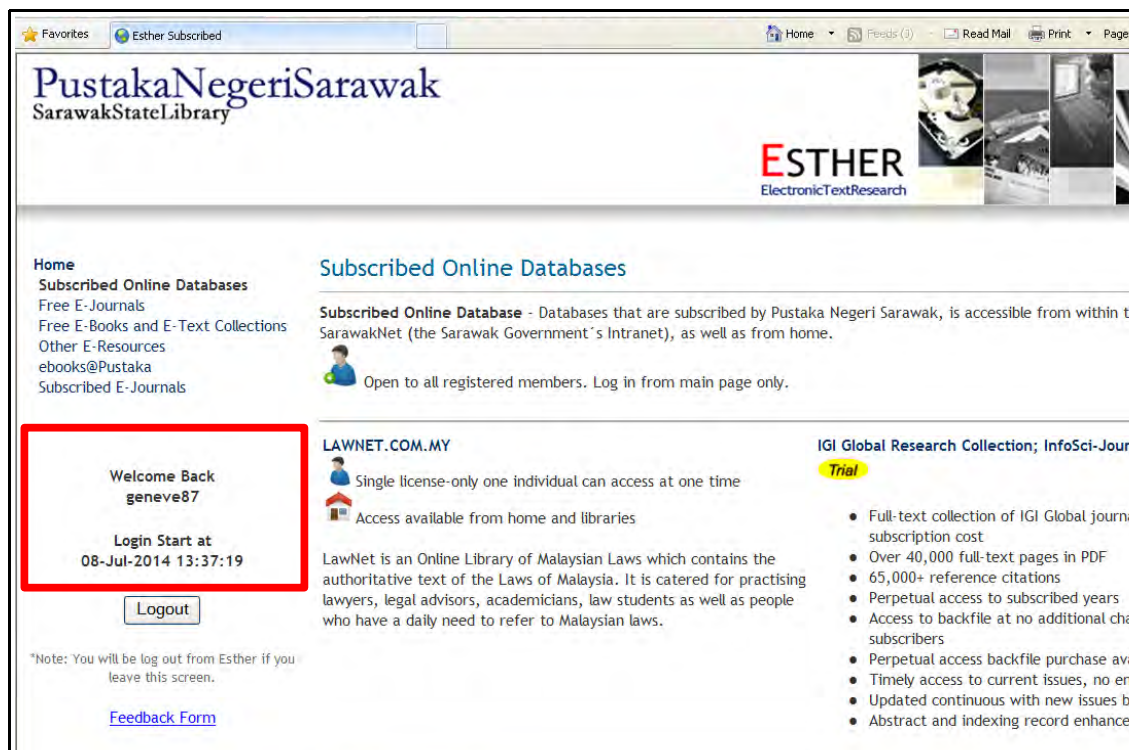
Favorites | Esther Subscribed | Home | Feeds (J) | Read Mail | Print | Page

PustakaNegeriSarawak
SarawakStateLibrary

ESTHER
ElectronicTextResearch

Home
Subscribed Online Databases
Free E-Journals
Free E-Books and E-Text Collections
Other E-Resources
ebooks@Pustaka
Subscribed E-Journals

Welcome Back
geneve87

Login Start at
08-Jul-2014 13:37:19

Logout

*Note: You will be log out from Esther if you leave this screen.

Feedback Form

Subscribed Online Databases

**Subscribed Online Database** - Databases that are subscribed by Pustaka Negeri Sarawak, is accessible from within t SarawakNet (the Sarawak Government´s Intranet), as well as from home.

Open to all registered members. Log in from main page only.

LAWNET.COM.MY

Single license-only one individual can access at one time

Access available from home and libraries

LawNet is an Online Library of Malaysian Laws which contains the authoritative text of the Laws of Malaysia. It is catered for practising lawyers, legal advisors, academicians, law students as well as people who have a daily need to refer to Malaysian laws.

IGI Global Research Collection; InfoSci-Jour

Trial

- Full-text collection of IGI Global journa subscription cost
- Over 40,000 full-text pages in PDF
- 65,000+ reference citations
- Perpetual access to subscribed years
- Access to backfile at no additional cha subscribers
- Perpetual access backfile purchase ava
- Timely access to current issues, no em
- Updated continuous with new issues b
- Abstract and indexing record enhance